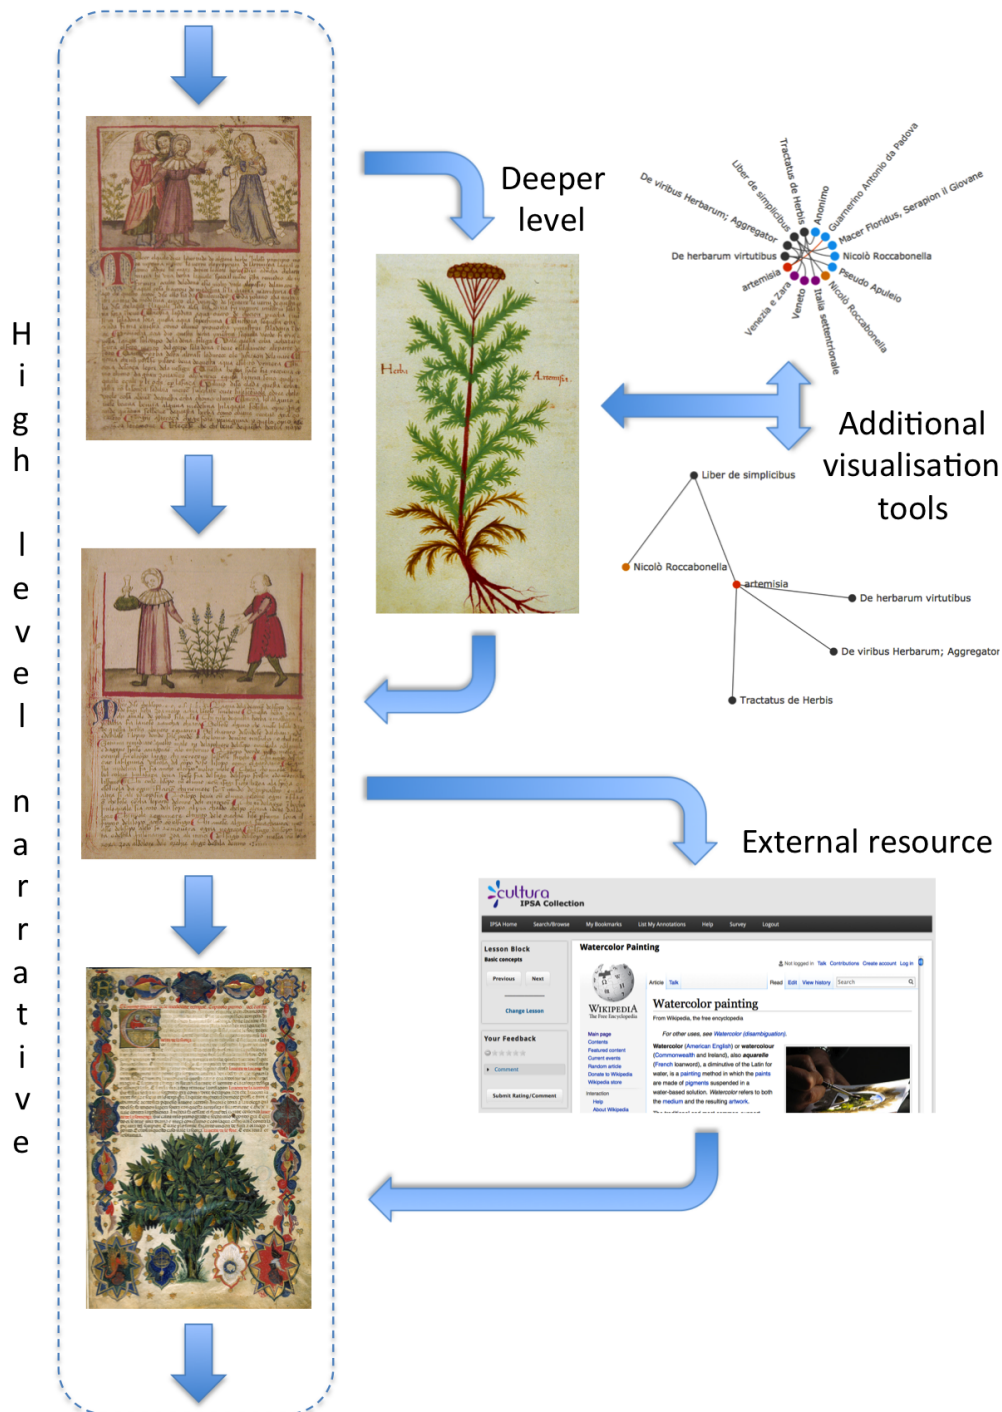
High level narrative

Deeper level

Tractatus de Herbis
Anonimo
Guarnerino Antonio da Padova
Serapion il Giovane
Macer Floridus
Liber de simplicibus
De viribus Herbarum; Aggregator
De herbarum virtutibus
Nicolò Roccabonella
Pseudo Apuleio
artemisia
Venezia e Zara
Veneto
Italia settentrionale
Nicolò Roccabonella

Herba
Artemisia

Additional visualisation tools

Liber de simplicibus
Nicolò Roccabonella
artemisia
De herbarum virtutibus
De viribus Herbarum; Aggregator
Tractatus de Herbis

External resource

cultura
IPSA Collection
IPSA Home Search/Browse My Bookmarks List My Annotations Help Survey Logout
Lesson Block
Basic concepts
Previous Next
Change Lesson
Your Feedback
Comment
Submit Rating/Comment
Watercolor Painting
Not logged in Talk Contributions Create account Log in
Article Talk
Read Edit View history Search
WIKIPEDIA
The Free Encyclopedia
Watercolor painting
From Wikipedia, the free encyclopedia
For other uses, see Watercolor (disambiguation).
Main page
Contents
Featured content
Current events
Random article
Donate to Wikipedia
Wikipedia store
Interaction
Help
About Wikipedia
Watercolor (American English) or watercolour (Commonwealth and Ireland), also aquarelle (French loanword), a diminutive of the Latin for water, is a painting method in which the paints are made of pigments suspended in a water-based solution. Watercolor refers to both the medium and the resulting artwork.